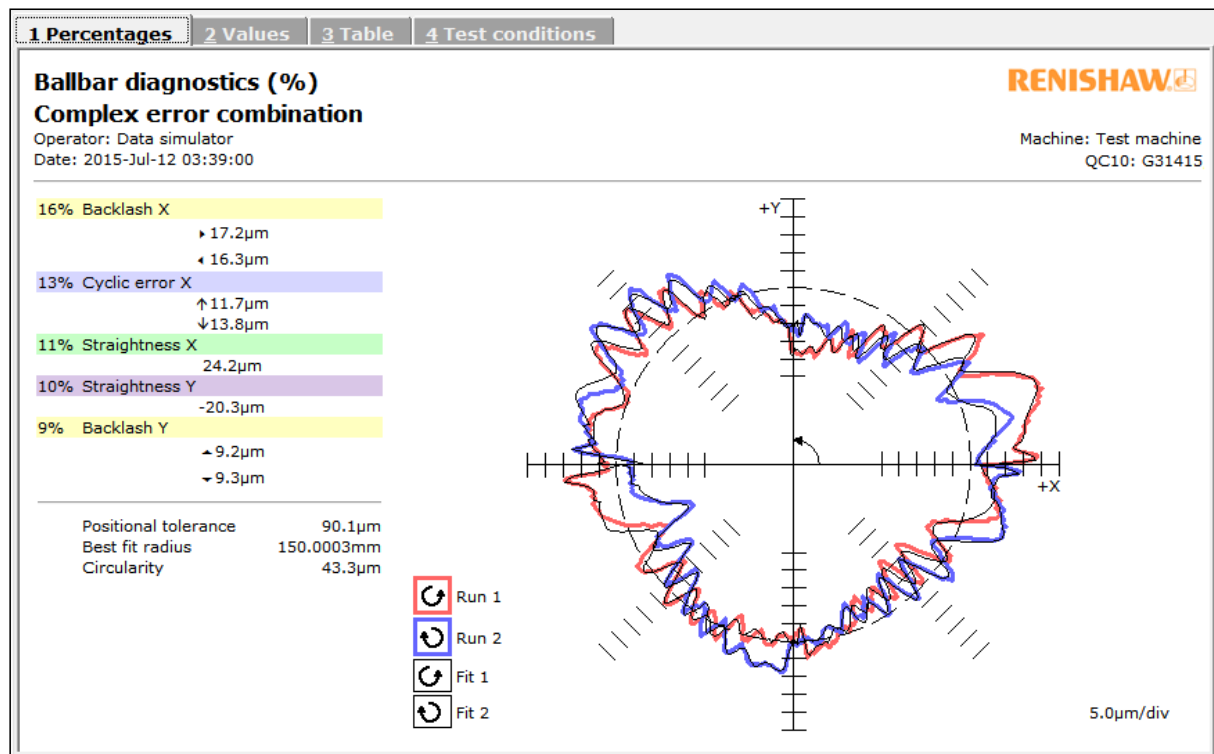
1 Percentages | 2 Values | 3 Table | 4 Test conditions

Ballbar diagnostics (%)
Complex error combination
Operator: Data simulator
Date: 2015-Jul-12 03:39:00

RENISHAW

Machine: Test machine
QC10: G31415

16% Backlash X
▸17.2µm
◂16.3µm
13% Cyclic error X
↑11.7µm
↓13.8µm
11% Straightness X
24.2µm
10% Straightness Y
-20.3µm
9% Backlash Y
▴9.2µm
▾9.3µm

Positional tolerance 90.1µm
Best fit radius 150.0003mm
Circularity 43.3µm

+Y
+X

Run 1
Run 2
Fit 1
Fit 2

5.0µm/div